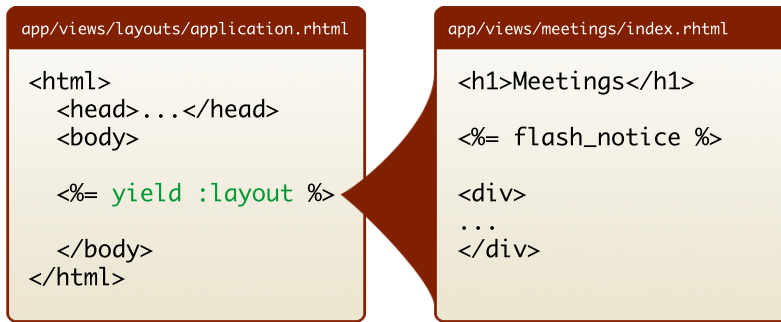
app/views/layouts/application.rhtml

<html>
  <head>...</head>
  <body>

  <%= yield :layout %>

  </body>
</html>

app/views/meetings/index.rhtml

<h1>Meetings</h1>

<%= flash_notice %>

<div>
...
</div>